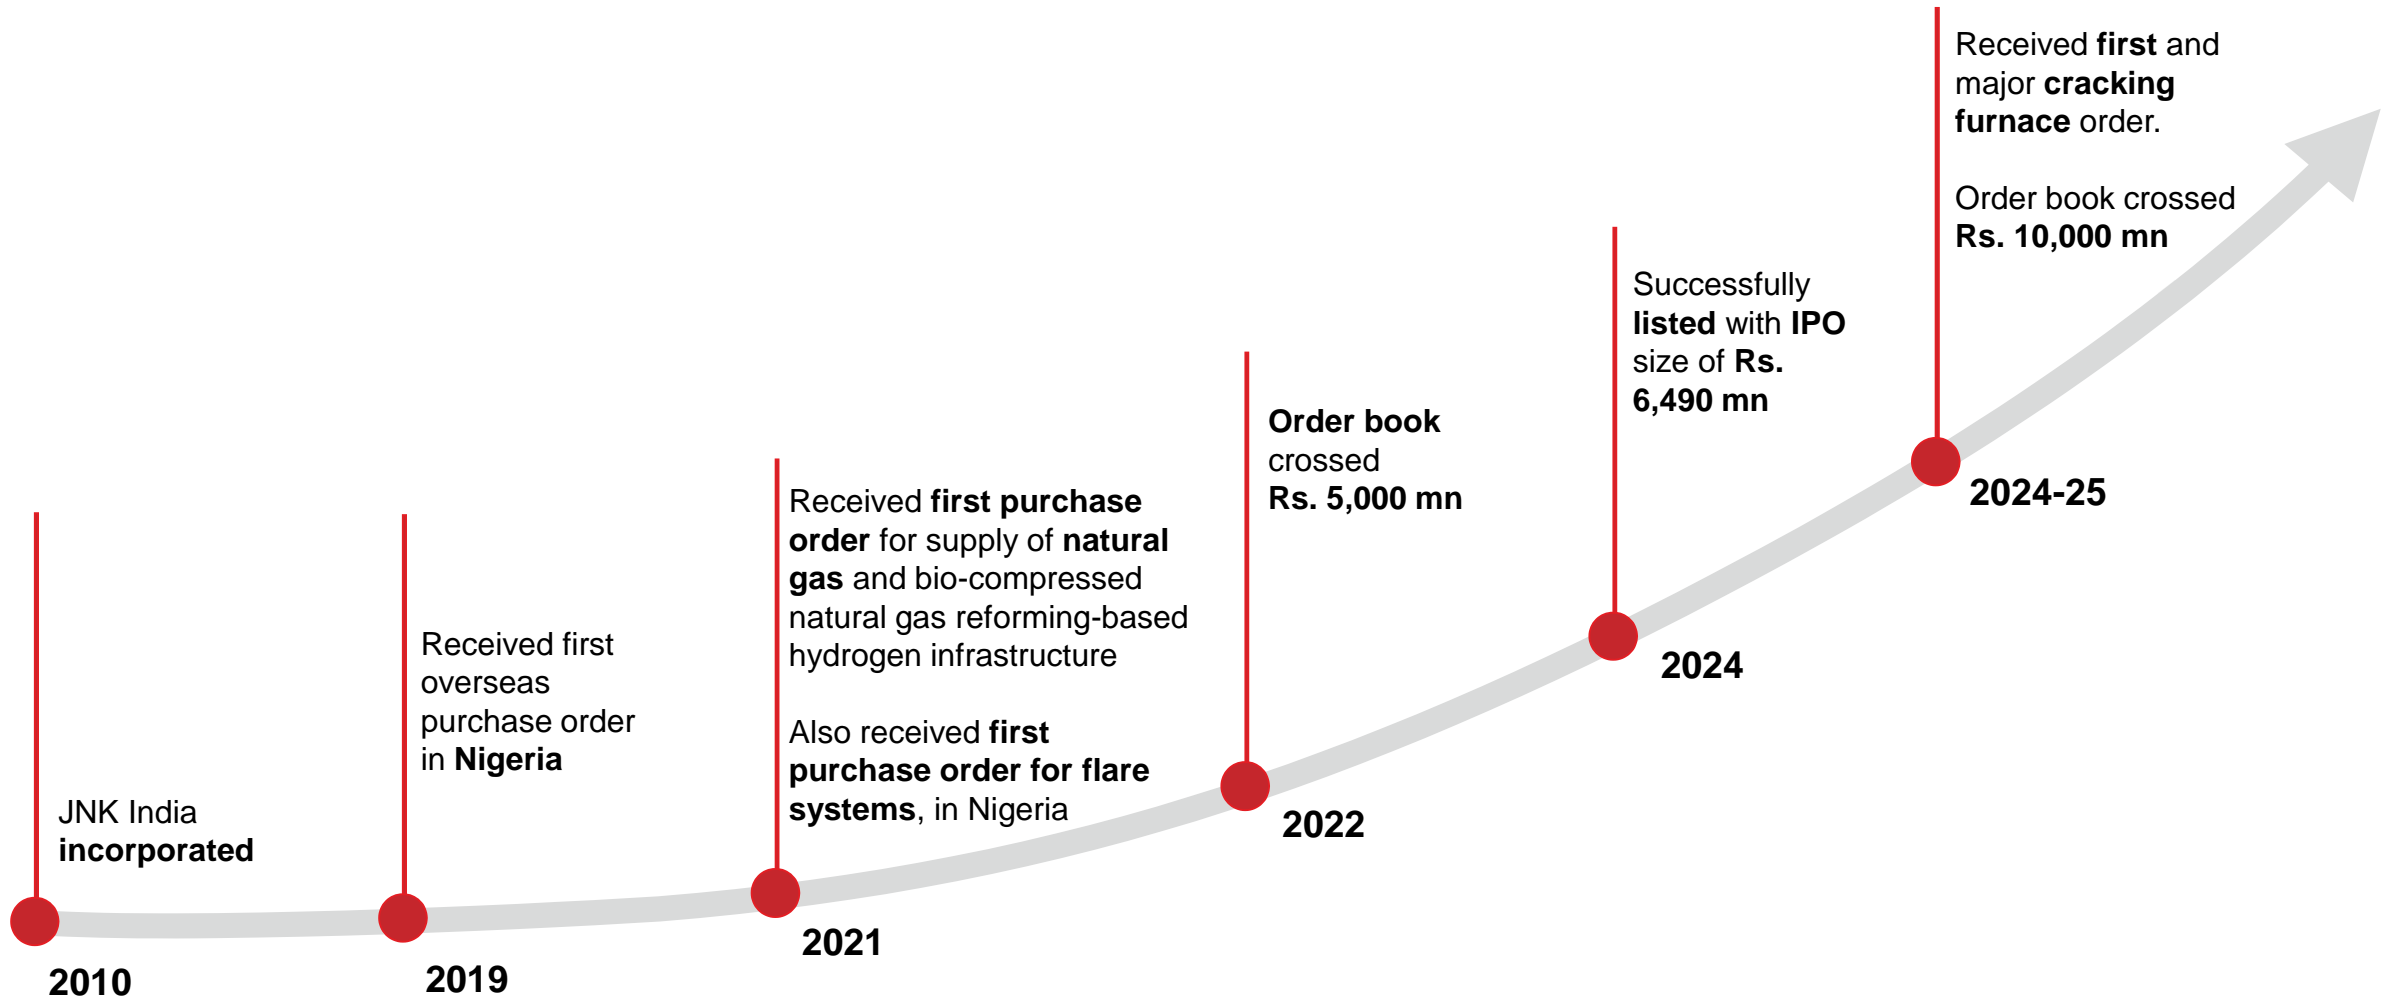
JNK India **incorporated**

2010

Received first overseas purchase order in **Nigeria**

2019

Received **first purchase order** for supply of **natural gas** and bio-compressed natural gas reforming-based hydrogen infrastructure

Also received **first purchase order for flare systems**, in Nigeria

2021

**Order book** crossed **Rs. 5,000 mn**

2022

Successfully **listed** with **IPO** size of **Rs. 6,490 mn**

2024

Received **first** and major **cracking furnace** order.

Order book crossed **Rs. 10,000 mn**

2024-25